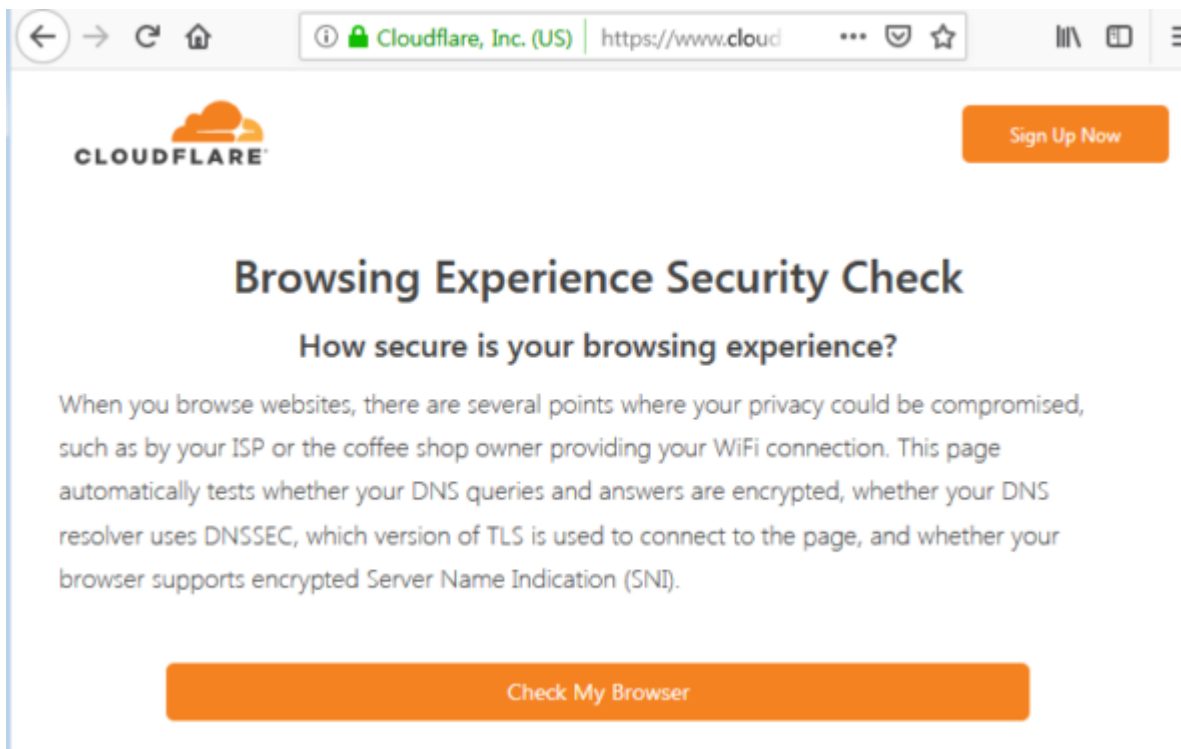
Cloudflare, Inc. (US) https://www.cloud

CLOUDFLARE

Sign Up Now

Browsing Experience Security Check

How secure is your browsing experience?

When you browse websites, there are several points where your privacy could be compromised, such as by your ISP or the coffee shop owner providing your WiFi connection. This page automatically tests whether your DNS queries and answers are encrypted, whether your DNS resolver uses DNSSEC, which version of TLS is used to connect to the page, and whether your browser supports encrypted Server Name Indication (SNI).

Check My Browser